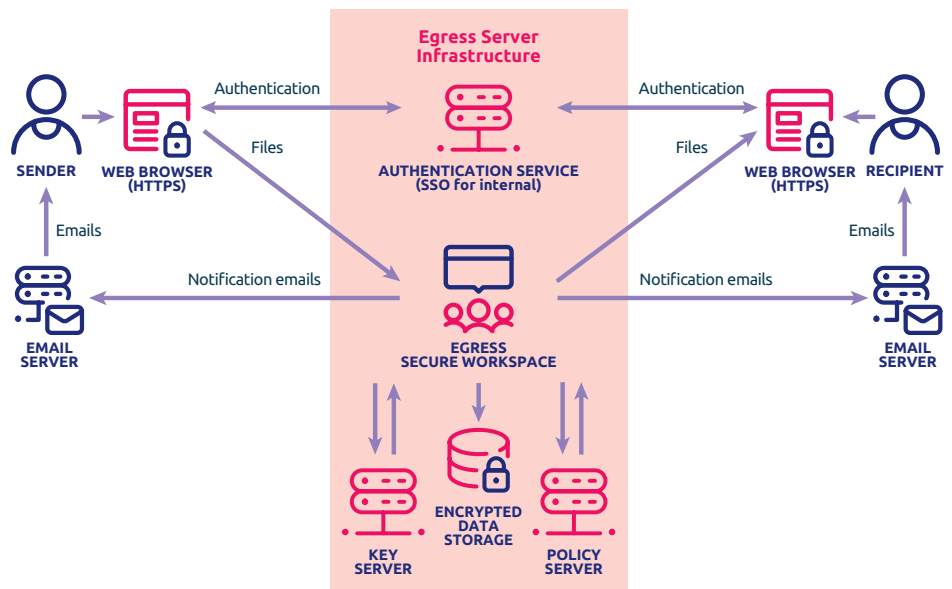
Egress Server Infrastructure

Authentication

Authentication

SENDER

WEB BROWSER (HTTPS)

Files

AUTHENTICATION SERVICE (SSO for internal)

Files

WEB BROWSER (HTTPS)

RECIPIENT

Emails

Emails

Notification emails

Notification emails

EMAIL SERVER

EGRESS SECURE WORKSPACE

EMAIL SERVER

ENCRYPTED DATA STORAGE

KEY SERVER

POLICY SERVER